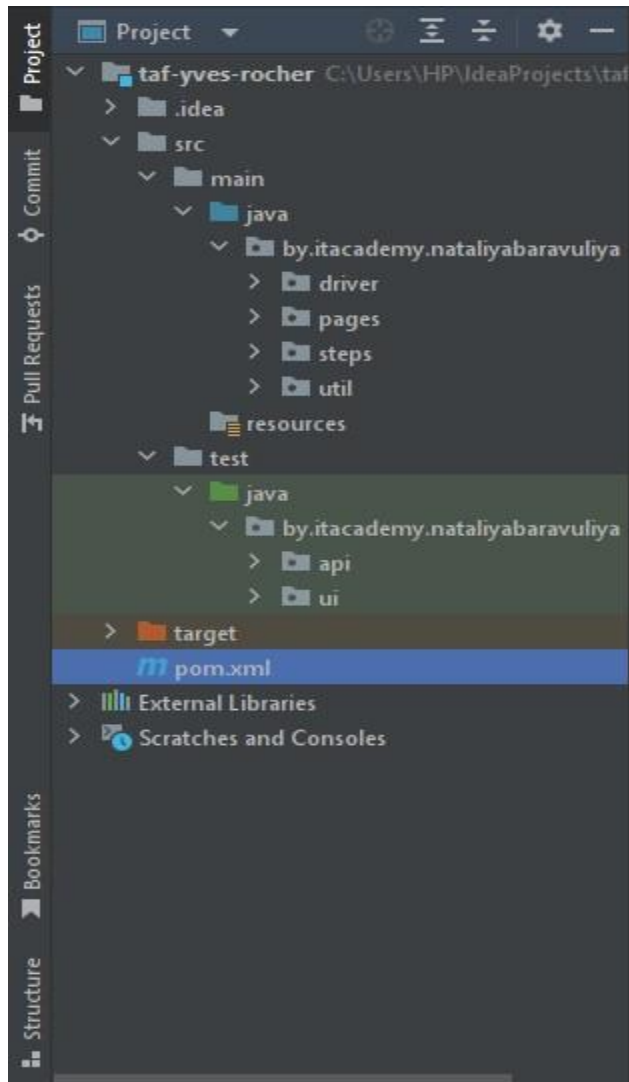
Project
Commit
Pull Requests
Project
taf-yves-rocher C:\Users\HP\IdeaProjects\taf
.idea
src
main
java
by.itacademy.nataliyabaravuliya
driver
pages
steps
util
resources
test
java
by.itacademy.nataliyabaravuliya
api
ui
target
pom.xml
External Libraries
Scratches and Consoles
Bookmarks
Structure